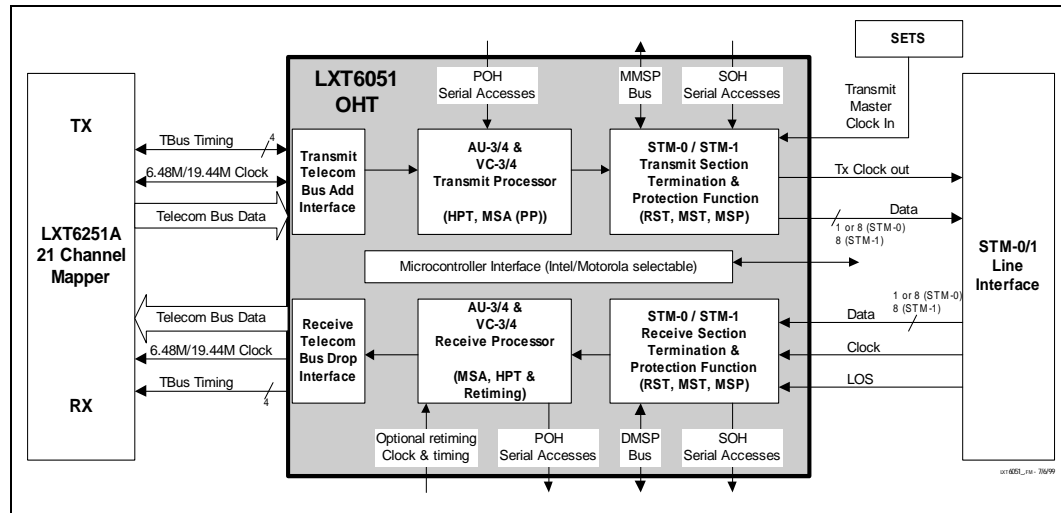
SETS

LXT6051
OHT

POH
Serial Accesses

MMSP
Bus

SOH
Serial Accesses

Transmit
Master
Clock In

TX

TBus Timing
4

6.48M/19.44M Clock

Telecom Bus Data

Transmit
Telecom
Bus Add
Interface

AU-3/4 &
VC-3/4
Transmit Processor

(HPT, MSA (PP))

STM-0 / STM-1
Transmit Section
Termination &
Protection Function
(RST, MST, MSP)

Tx Clock out

Data

1 or 8 (STM-0)
8 (STM-1)

LXT6251A
21 Channel
Mapper

Microcontroller Interface (Intel/Motorola selectable)

STM-0/1
Line
Interface

Telecom Bus Data

6.48M/19.44M Clock

TBus Timing
4

RX

Receive
Telecom
Bus Drop
Interface

AU-3/4 &
VC-3/4
Receive Processor

(MSA, HPT &
Retiming)

STM-0 / STM-1
Receive Section
Termination &
Protection Function
(RST, MST, MSP)

1 or 8 (STM-0)
8 (STM-1)

Data

Clock

LOS

Optional retiming
Clock & timing

POH
Serial Accesses

DMSP
Bus

SOH
Serial Accesses

LXT6051_FM - 7/6/99